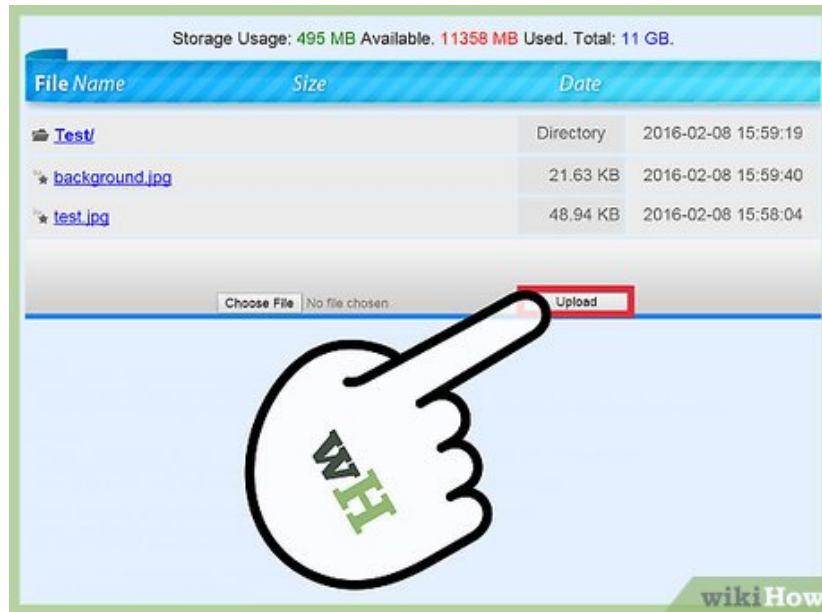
Storage Usage: 495 MB Available. 11358 MB Used. Total: 11 GB.

| File Name | Size | Date |
|---|---|---|
| Test/ | Directory | 2016-02-08 15:59:19 |
| background.jpg | 21.63 KB | 2016-02-08 15:59:40 |
| test.jpg | 48.94 KB | 2016-02-08 15:58:04 |

Choose File No file chosen Upload

wH

wikiHow